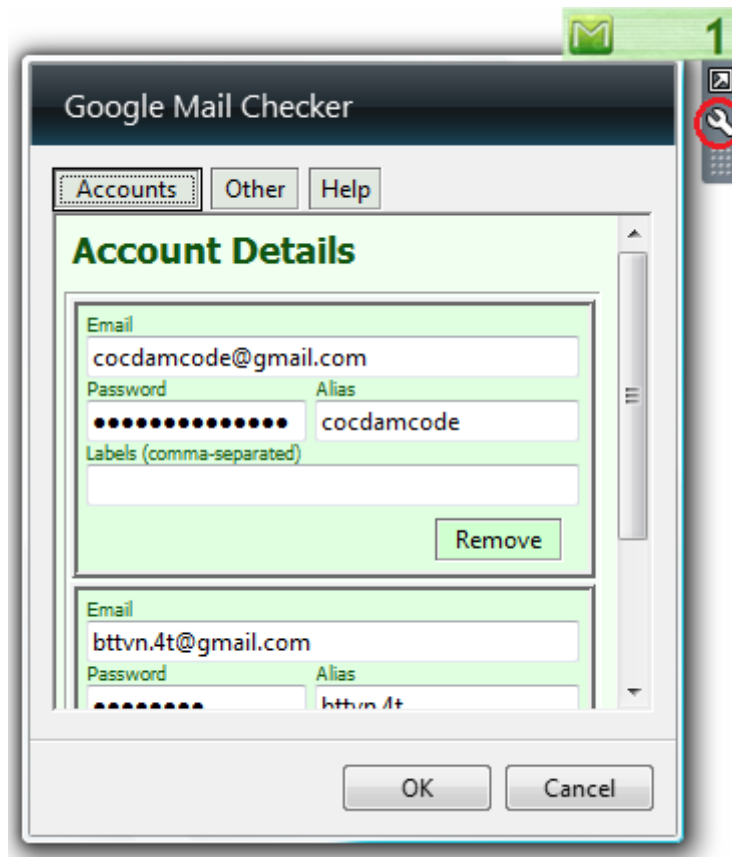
1

Google Mail Checker

Accounts Other Help

Account Details

Email
cocdamcode@gmail.com
Password
•••••••••••••••
Alias
cocdamcode
Labels (comma-separated)

Remove

Email
bttvn.4t@gmail.com
Password
••••••••
Alias
bttvn.4t

OK Cancel